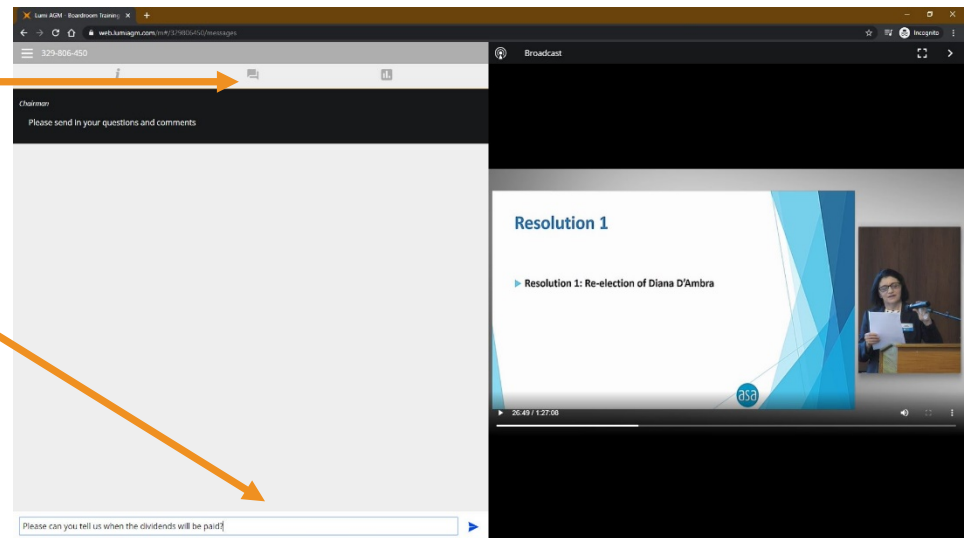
Lumi AGM - Boardroom Training ×
+
web.lumiagm.com/m#/329806450/messages
Incognito
329-806-450
Broadcast
Chairman
Please send in your questions and comments
Resolution 1
Resolution 1: Re-election of Diana D'Ambra
asa
26:49 / 1:27:08
Please can you tell us when the dividends will be paid?